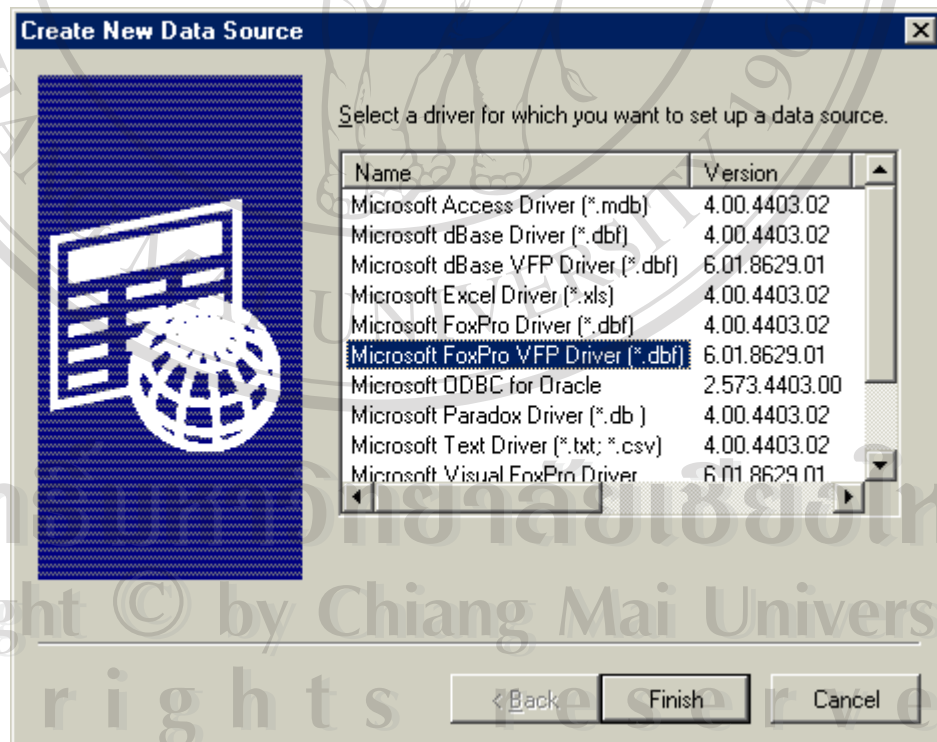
Create New Data Source

Select a driver for which you want to set up a data source.

| Name | Version |
|---|---|
| Microsoft Access Driver (*.mdb) | 4.00.4403.02 |
| Microsoft dBase Driver (*.dbf) | 4.00.4403.02 |
| Microsoft dBase VFP Driver (*.dbf) | 6.01.8629.01 |
| Microsoft Excel Driver (*.xls) | 4.00.4403.02 |
| Microsoft FoxPro Driver (*.dbf) | 4.00.4403.02 |
| Microsoft FoxPro VFP Driver (*.dbf) | 6.01.8629.01 |
| Microsoft ODBC for Oracle | 2.573.4403.00 |
| Microsoft Paradox Driver (*.db ) | 4.00.4403.02 |
| Microsoft Text Driver (*.txt; *.csv) | 4.00.4403.02 |
| Microsoft Visual FoxPro Driver | 6.01.8629.01 |

< Back Finish Cancel

ลิขสิทธิ์มหาวิทยาลัยเชียงใหม่
Copyright © by Chiang Mai University
All rights reserved